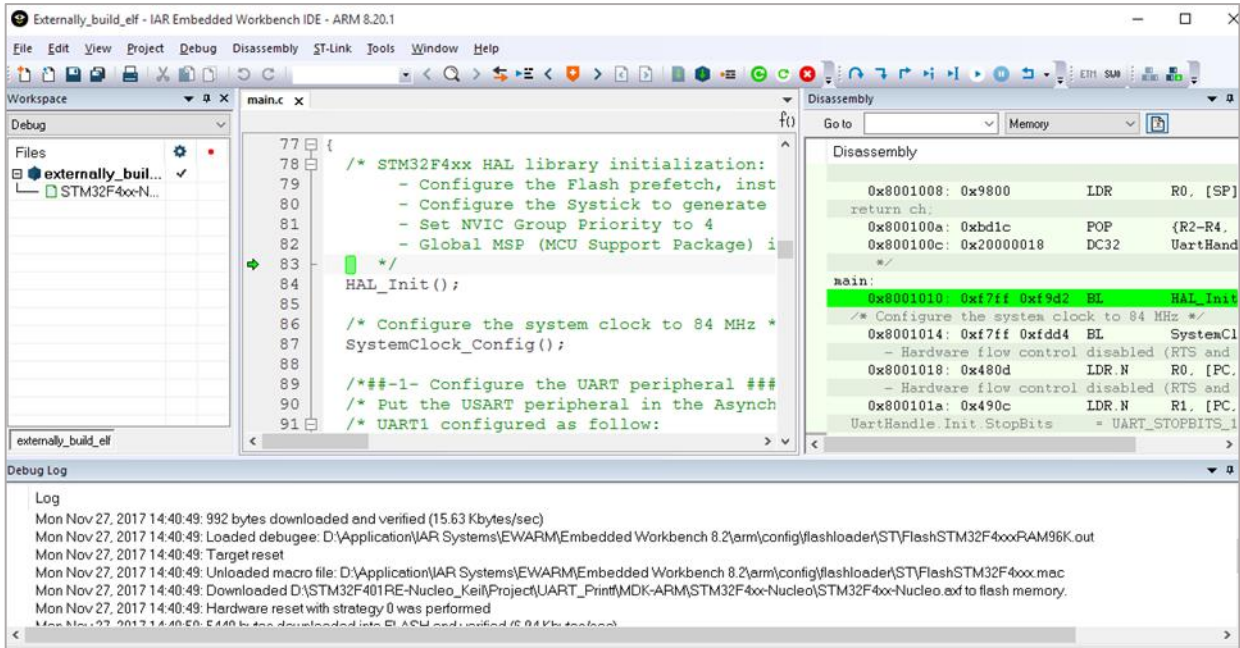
Externally_build_elf - IAR Embedded Workbench IDE - ARM 8.20.1

File Edit View Project Debug Disassembly ST-Link Tools Window Help

ETM SWI

Workspace

Debug

Files

externally_buil... ✓

STM32F4xx-N...

externally_build_elf

main.c ×

f()

77 {
78 /* STM32F4xx HAL library initialization:
79 - Configure the Flash prefetch, inst
80 - Configure the Systick to generate
81 - Set NVIC Group Priority to 4
82 - Global MSP (MCU Support Package) i
83 */
84 HAL_Init();
85
86 /* Configure the system clock to 84 MHz *
87 SystemClock_Config();
88
89 /*##-1- Configure the UART peripheral ###
90 /* Put the USART peripheral in the Asynch
91 /* UART1 configured as follow:

Disassembly

Go to Memory

Disassembly

0x8001008: 0x9800 LDR R0, [SP]
return ch;
0x800100a: 0xbd1c POP {R2-R4,
0x800100c: 0x20000018 DC32 UartHand
*/
main:
0x8001010: 0xf7ff 0xf9d2 BL HAL_Init
/* Configure the system clock to 84 MHz */
0x8001014: 0xf7ff 0xfdd4 BL SystemCl
- Hardware flow control disabled (RTS and
0x8001018: 0x480d LDR.N R0, [PC,
- Hardware flow control disabled (RTS and
0x800101a: 0x490c LDR.N R1, [PC,
UartHandle.Init.StopBits = UART_STOPBITS_1

Debug Log

Log
Mon Nov 27, 2017 14:40:49: 992 bytes downloaded and verified (15.63 Kbytes/sec)
Mon Nov 27, 2017 14:40:49: Loaded debugee: D:\Application\IAR Systems\EWARM\Embedded Workbench 8.2\arm\config\flashloader\ST\FlashSTM32F4xxxRAM96K.out
Mon Nov 27, 2017 14:40:49: Target reset
Mon Nov 27, 2017 14:40:49: Unloaded macro file: D:\Application\IAR Systems\EWARM\Embedded Workbench 8.2\arm\config\flashloader\ST\FlashSTM32F4xxx.mac
Mon Nov 27, 2017 14:40:49: Downloaded D:\STM32F401RE-Nucleo_Keil\Project\UART_Printf\MDK-ARM\STM32F4xx-Nucleo\STM32F4xx-Nucleo.axf to flash memory.
Mon Nov 27, 2017 14:40:49: Hardware reset with strategy 0 was performed
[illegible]